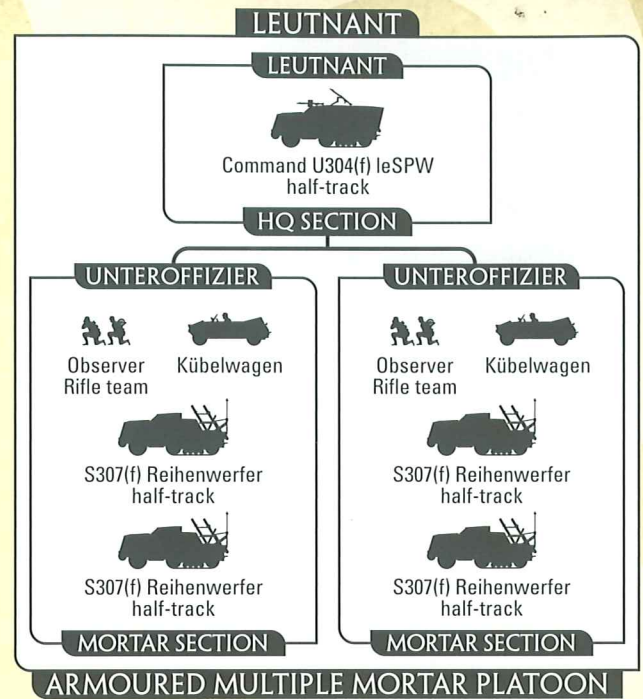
LEUTNANT

LEUTNANT

Command U304(f) leSPW half-track

HQ SECTION

UNTEROFFIZIER

Observer Rifle team

Kübelwagen

S307(f) Reihenwerfer half-track

S307(f) Reihenwerfer half-track

MORTAR SECTION

UNTEROFFIZIER

Observer Rifle team

Kübelwagen

S307(f) Reihenwerfer half-track

S307(f) Reihenwerfer half-track

MORTAR SECTION

ARMOURED MULTIPLE MORTAR PLATOON